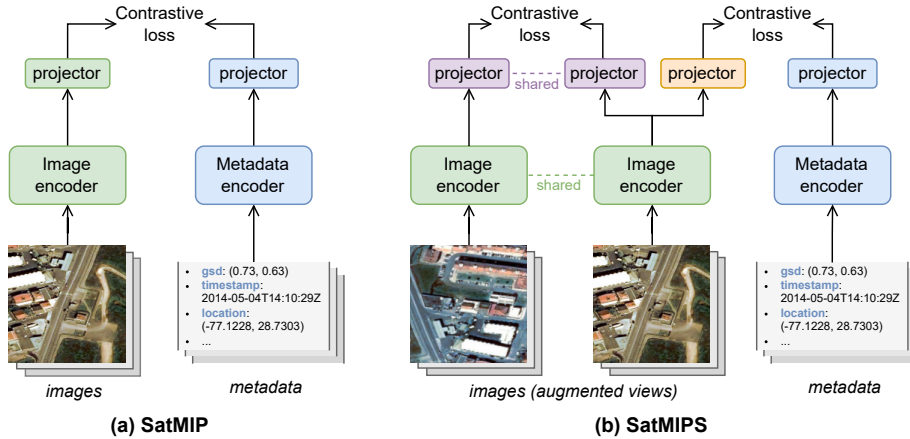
Contrastive loss

projector

projector

Image encoder

Metadata encoder

- gsd: (0.73, 0.63)
- timestamp: 2014-05-04T14:10:29Z
- location: (-77.1228, 28.7303)
- ...

images

metadata

(a) SatMIP

Contrastive loss

Contrastive loss

projector

shared

projector

projector

projector

Image encoder

shared

Image encoder

Metadata encoder

- gsd: (0.73, 0.63)
- timestamp: 2014-05-04T14:10:29Z
- location: (-77.1228, 28.7303)
- ...

images (augmented views)

metadata

(b) SatMIPS